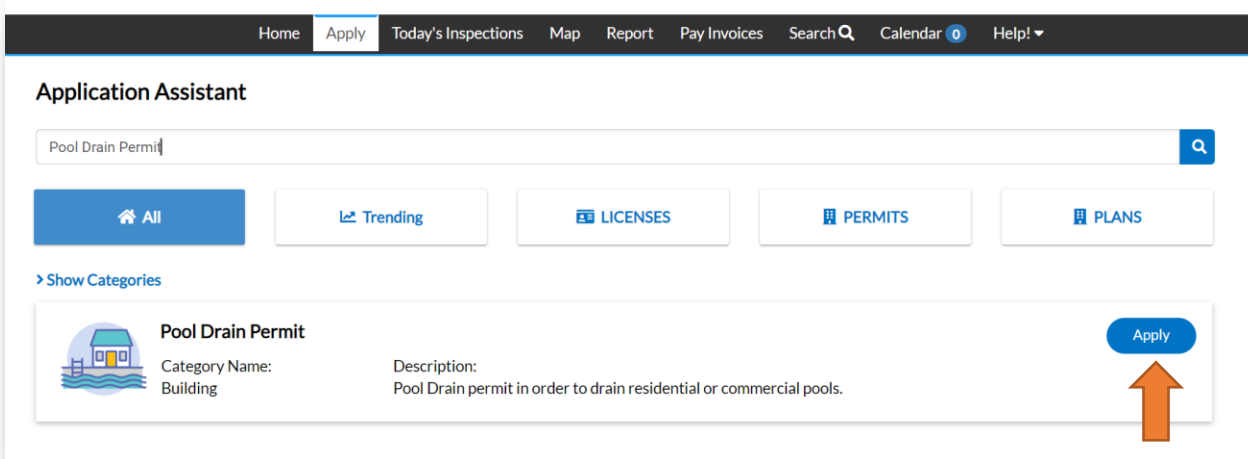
Home Apply Today's Inspections Map Report Pay Invoices Search Calendar 0 Help!

Application Assistant

Pool Drain Permit

All Trending LICENSES PERMITS PLANS

Show Categories

Pool Drain Permit

Category Name:
Building

Description:
Pool Drain permit in order to drain residential or commercial pools.

Apply